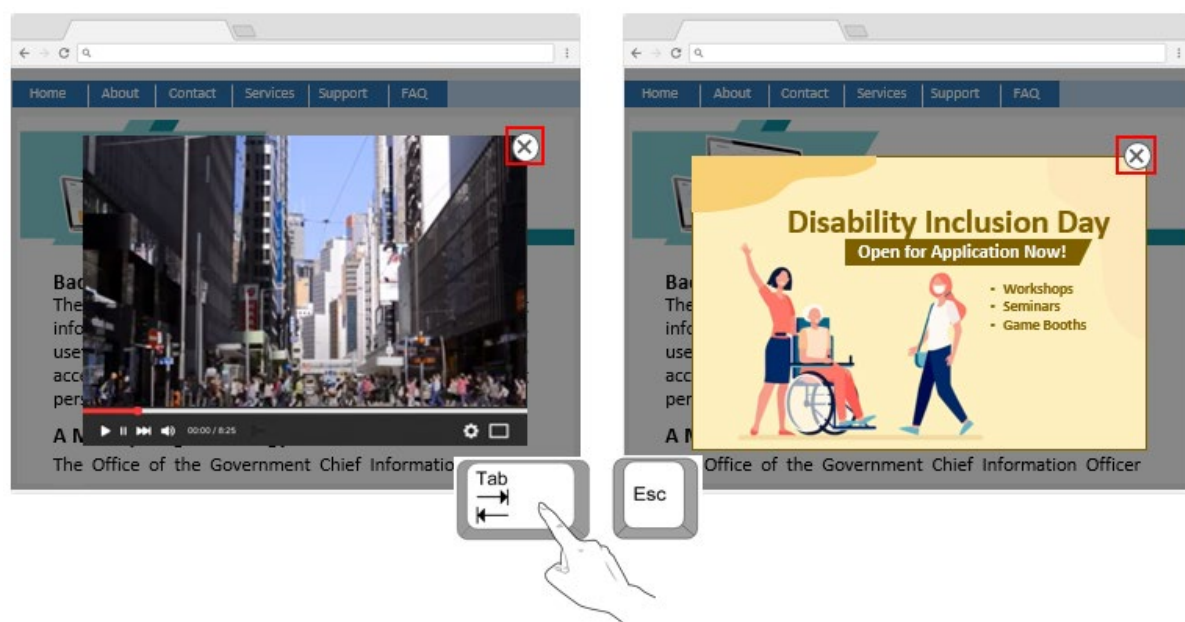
Home | About | Contact | Services | Support | FAQ

Bac
The
info
use
acc
per

A M

00:00 / 8:25

The Office of the Government Chief Informatio

Tab

Esc

Home | About | Contact | Services | Support | FAQ

Disability Inclusion Day

Open for Application Now!

• Workshops
• Seminars
• Game Booths

Bac
The
info
use
acc
per

A M

Office of the Government Chief Information Officer